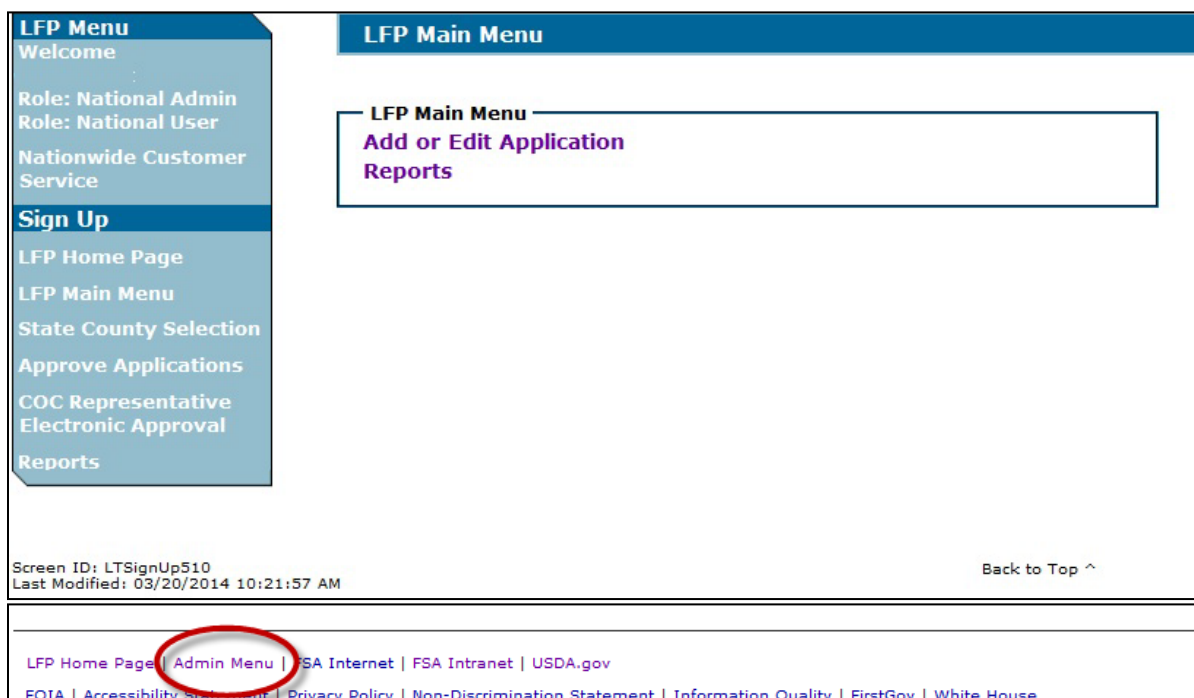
LFP Menu
Welcome

Role: National Admin
Role: National User

Nationwide Customer Service

Sign Up

LFP Home Page

LFP Main Menu

State County Selection

Approve Applications

COC Representative Electronic Approval

Reports

LFP Main Menu

LFP Main Menu
Add or Edit Application
Reports

Screen ID: LTSignUp510
Last Modified: 03/20/2014 10:21:57 AM

Back to Top ^

LFP Home Page | Admin Menu | FSA Internet | FSA Intranet | USDA.gov

FOIA | Accessibility Statement | Privacy Policy | Non-Discrimination Statement | Information Quality | FirstGov | White House